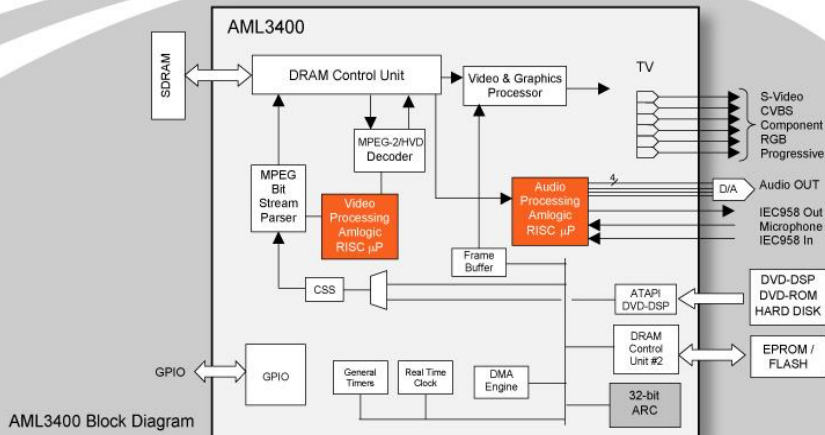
AML3400

SDRAM

DRAM Control Unit

Video & Graphics Processor

TV

S-Video
CVBS
Component
RGB
Progressive

MPEG-2/HVD Decoder

MPEG Bit Stream Parser

Video Processing Amlogic RISC μP

Audio Processing Amlogic RISC μP

4

D/A

Audio OUT

IEC958 Out
Microphone
IEC958 In

Frame Buffer

CSS

ATAPI DVD-DSP

DVD-DSP
DVD-ROM
HARD DISK

DRAM Control Unit #2

EPROM / FLASH

GPIO

GPIO

General Timers

Real Time Clock

DMA Engine

32-bit ARC

AML3400 Block Diagram